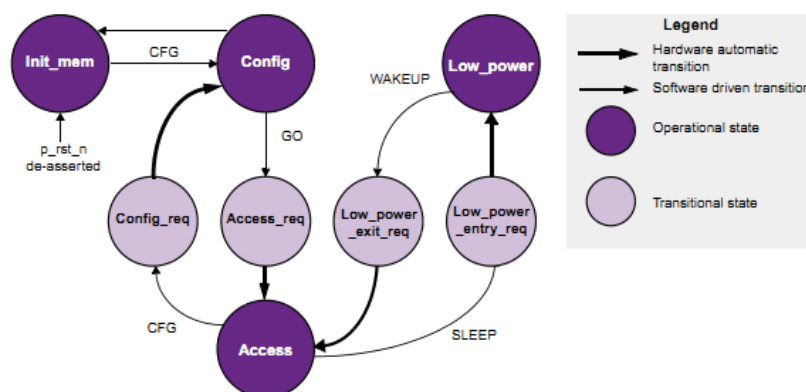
Init_mem

CFG

Config

Low_power

WAKEUP

p_rst_n
de-asserted

GO

Config_req

Access_req

Low_power
_exit_req

Low_power
_entry_req

CFG

Access

SLEEP

Legend

Hardware automatic transition

Software driven transition

Operational state

Transitional state